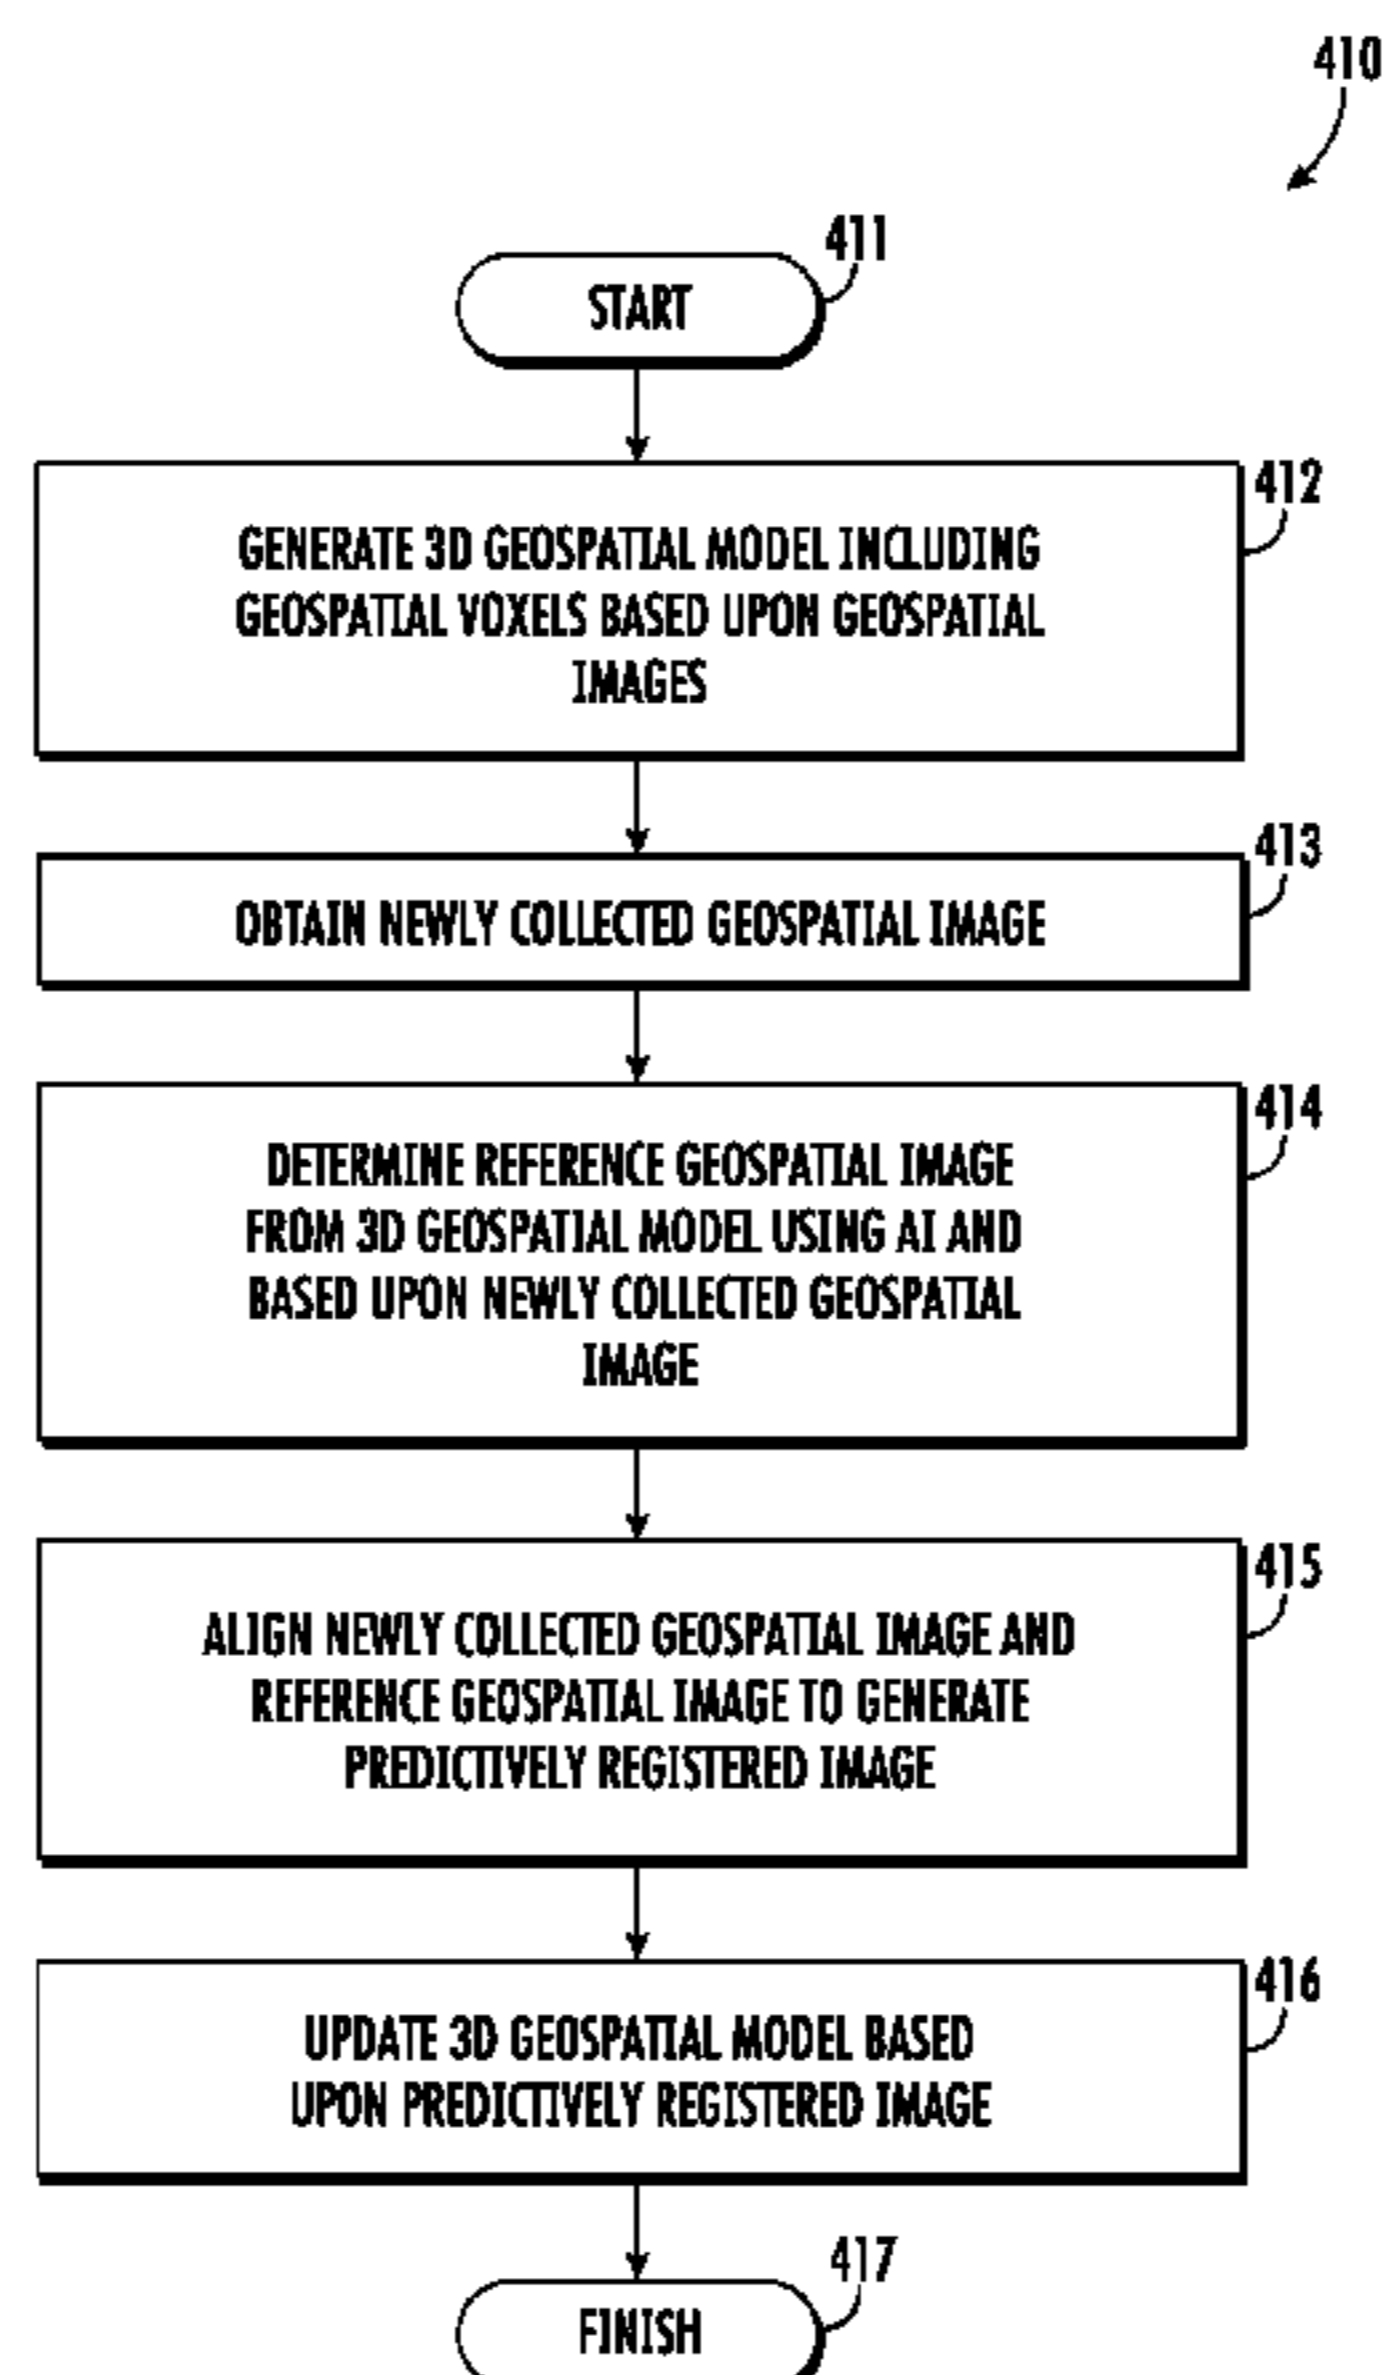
410

411

START

412

GENERATE 3D GEOSPATIAL MODEL INCLUDING GEOSPATIAL VOXELS BASED UPON GEOSPATIAL IMAGES

413

OBTAIN NEWLY COLLECTED GEOSPATIAL IMAGE

414

DETERMINE REFERENCE GEOSPATIAL IMAGE FROM 3D GEOSPATIAL MODEL USING AI AND BASED UPON NEWLY COLLECTED GEOSPATIAL IMAGE

415

ALIGN NEWLY COLLECTED GEOSPATIAL IMAGE AND REFERENCE GEOSPATIAL IMAGE TO GENERATE PREDICTIVELY REGISTERED IMAGE

416

UPDATE 3D GEOSPATIAL MODEL BASED UPON PREDICTIVELY REGISTERED IMAGE

417

FINISH